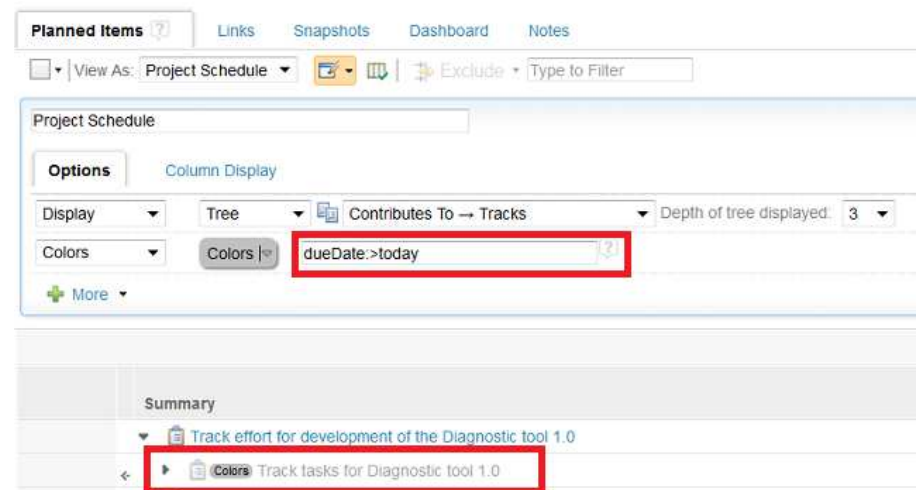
Planned Items ? Links Snapshots Dashboard Notes

View As: Project Schedule Exclude Type to Filter

Project Schedule

Options Column Display

Display Tree Contributes To → Tracks Depth of tree displayed: 3

Colors Colors dueDate:>today

More

Summary

Track effort for development of the Diagnostic tool 1.0

Colors Track tasks for Diagnostic tool 1.0